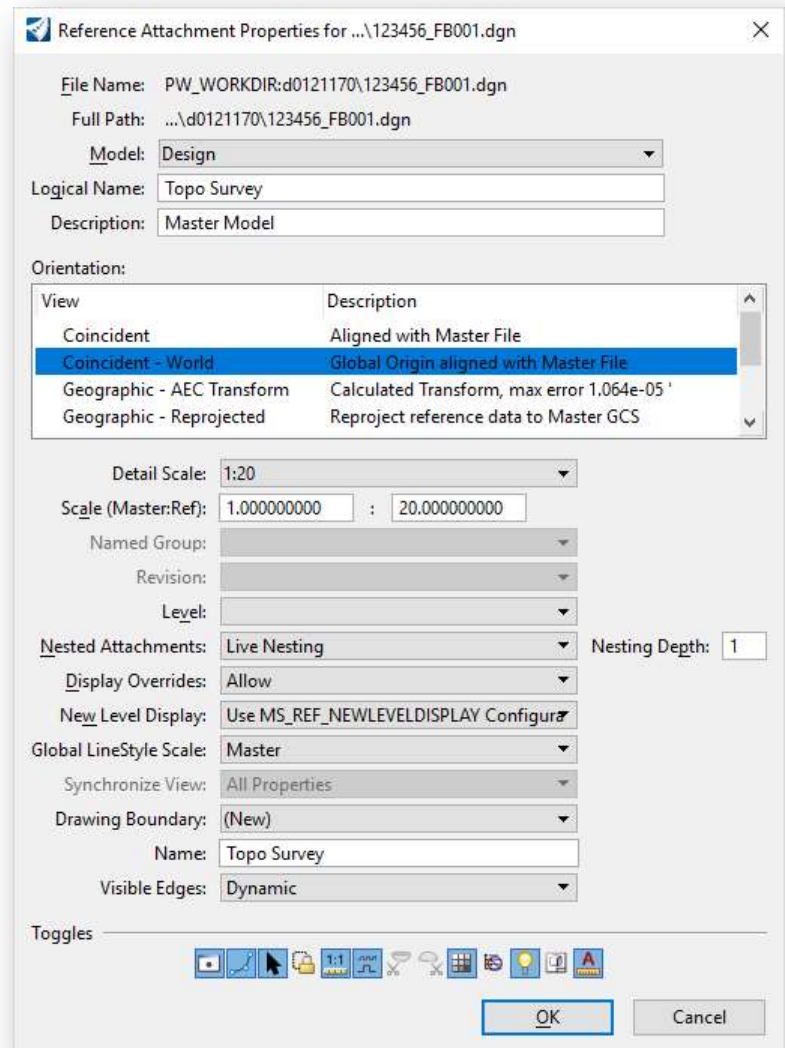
Reference Attachment Properties for ...\123456_FB001.dgn

File Name: PW_WORKDIR:d0121170\123456_FB001.dgn
Full Path: ...\d0121170\123456_FB001.dgn
Model: Design
Logical Name: Topo Survey
Description: Master Model

Orientation:

| View | Description |
|---|---|
| Coincident | Aligned with Master File |
| Coincident - World | Global Origin aligned with Master File |
| Geographic - AEC Transform | Calculated Transform, max error 1.064e-05 ' |
| Geographic - Reprojected | Reproject reference data to Master GCS |

Detail Scale: 1:20
Scale (Master:Ref): 1.000000000 : 20.000000000
Named Group:
Revision:
Level:
Nested Attachments: Live Nesting
Nesting Depth: 1
Display Overrides: Allow
New Level Display: Use MS_REF_NEWLEVELDISPLAY Configura
Global LineStyle Scale: Master
Synchronize View: All Properties
Drawing Boundary: (New)
Name: Topo Survey
Visible Edges: Dynamic

Toggles

1:1

OK
Cancel